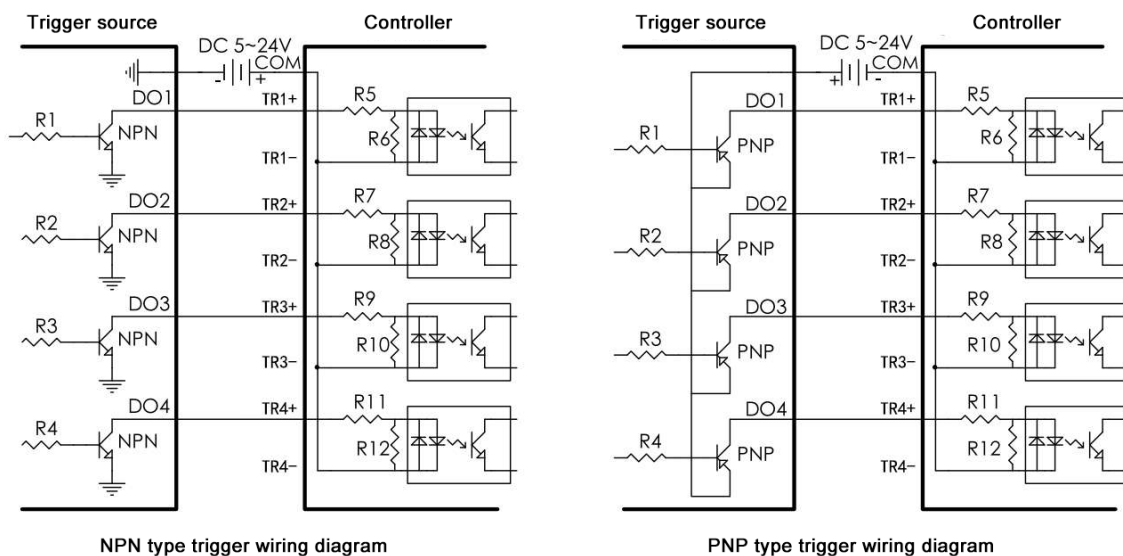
Trigger source

DC 5~24V

Controller

COM

DO1

TR1+

R5

R1

NPN

R6

TR1−

DO2

TR2+

R7

R2

NPN

R8

TR2−

DO3

TR3+

R9

R3

NPN

R10

TR3−

DO4

TR4+

R11

R4

NPN

R12

TR4−

NPN type trigger wiring diagram

Trigger source

DC 5~24V

Controller

COM

DO1

TR1+

R5

R1

PNP

R6

TR1−

DO2

TR2+

R7

R2

PNP

R8

TR2−

DO3

TR3+

R9

R3

PNP

R10

TR3−

DO4

TR4+

R11

R4

PNP

R12

TR4−

PNP type trigger wiring diagram